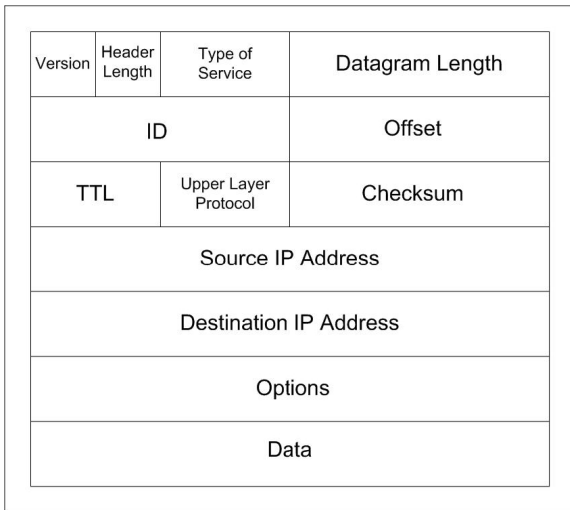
| Version | Header Length | Type of Service | Datagram Length |
|---|---|---|---|
| ID | | | Offset |
| TTL | | Upper Layer Protocol | Checksum |
| Source IP Address | | | |
| Destination IP Address | | | |
| Options | | | |
| Data | | | |